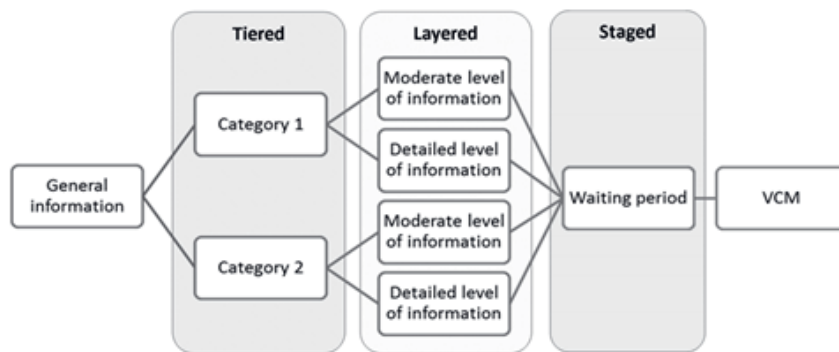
Tiered

Layered

Staged

General information

Category 1

Category 2

Moderate level of information

Detailed level of information

Moderate level of information

Detailed level of information

Waiting period

VCM